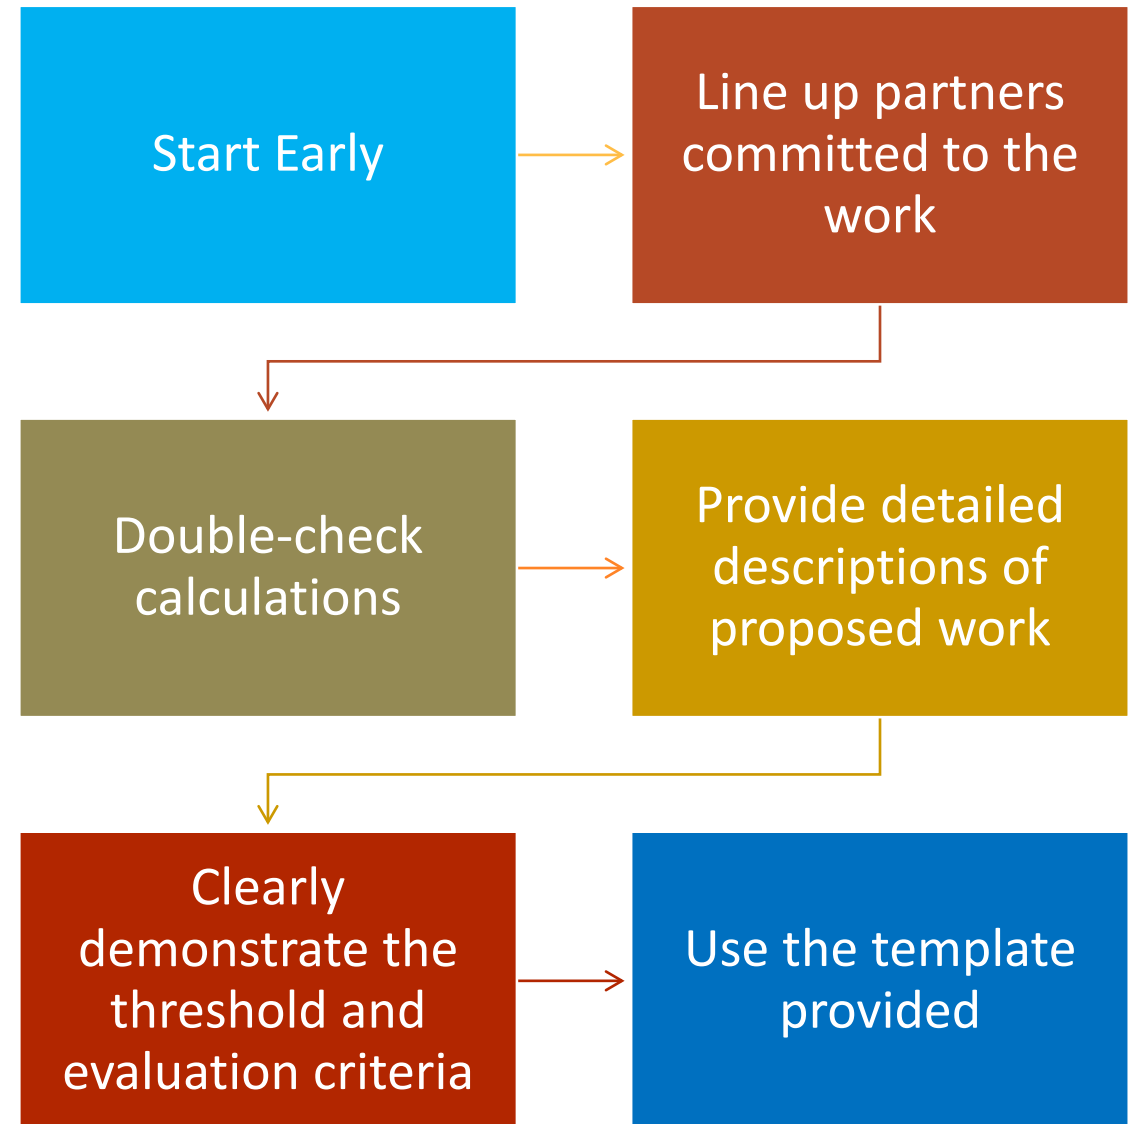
Start Early

Line up partners committed to the work

Double-check calculations

Provide detailed descriptions of proposed work

Clearly demonstrate the threshold and evaluation criteria

Use the template provided